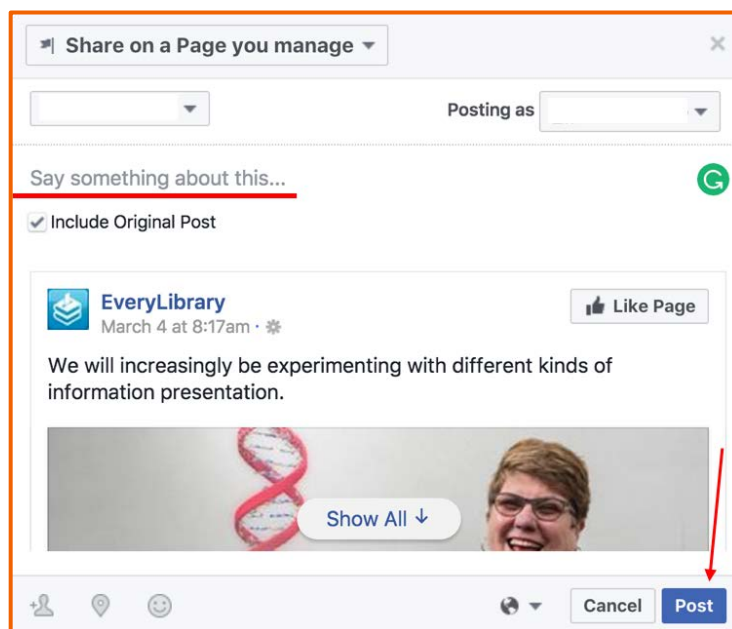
Share on a Page you manage

Posting as

Say something about this...

Include Original Post

EveryLibrary
March 4 at 8:17am ·

Like Page

We will increasingly be experimenting with different kinds of information presentation.

Show All ↓

Cancel
Post